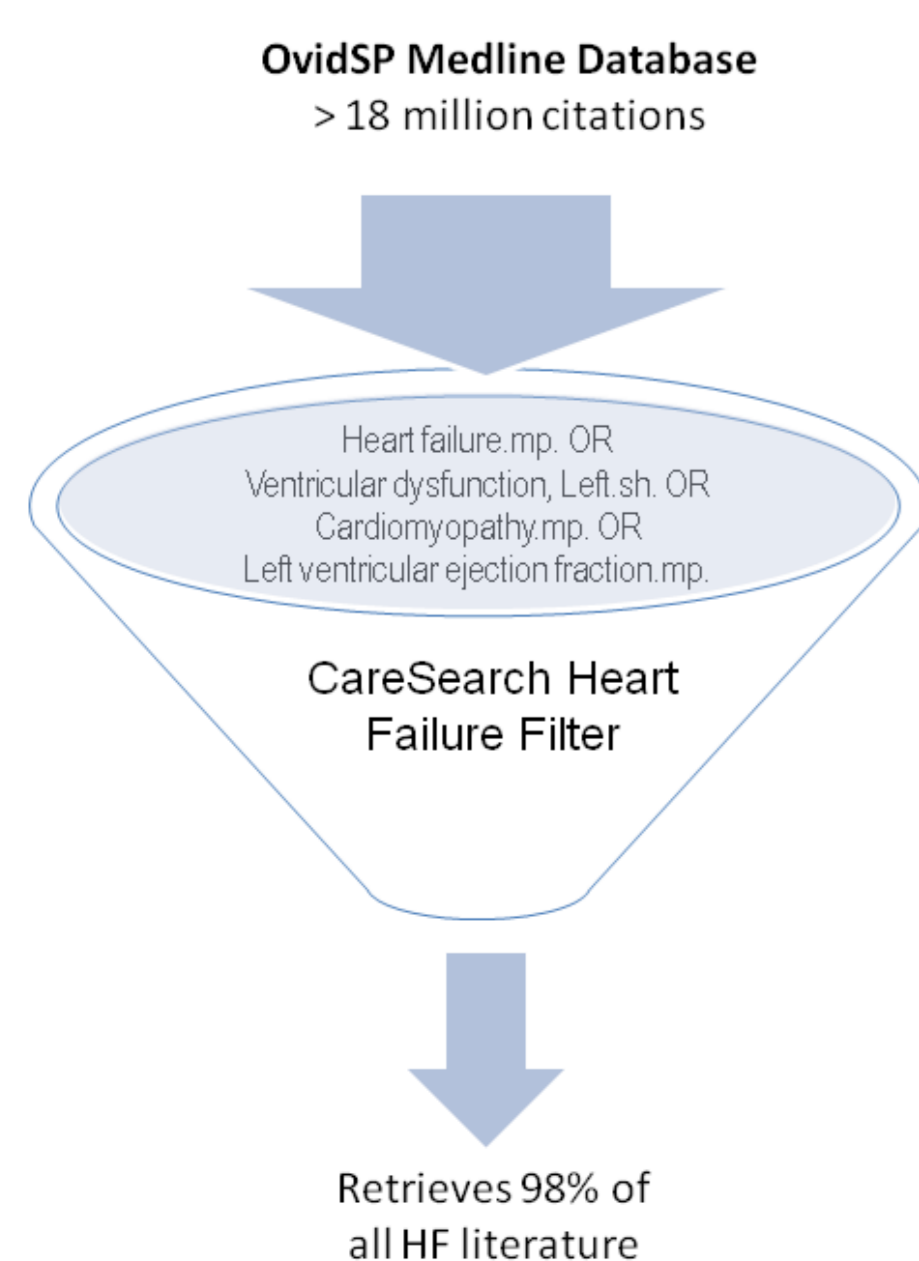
**OvidSP Medline Database**
> 18 million citations

Heart failure.mp. OR
Ventricular dysfunction, Left.sh. OR
Cardiomyopathy.mp. OR
Left ventricular ejection fraction.mp.

CareSearch Heart Failure Filter

Retrieves 98% of all HF literature